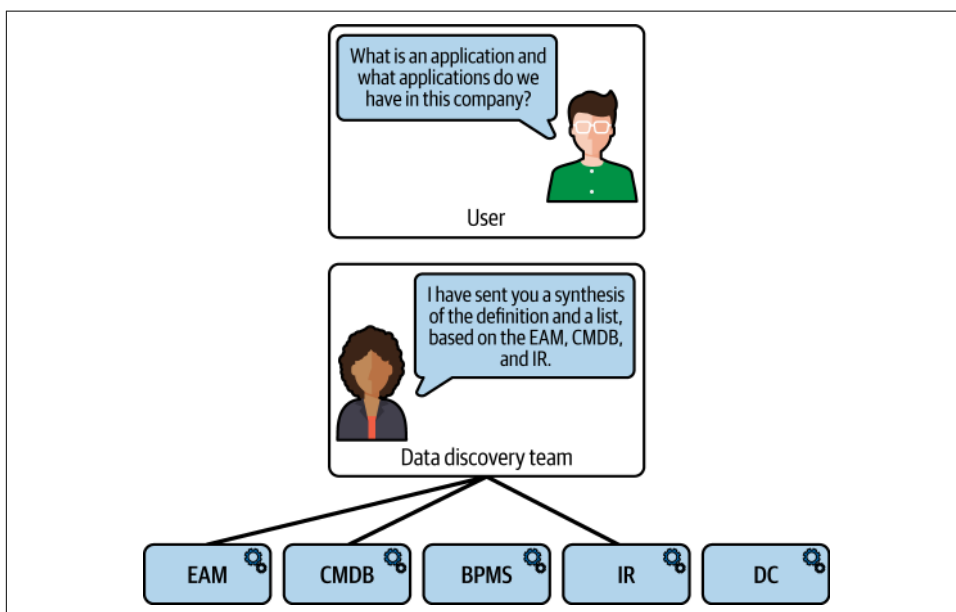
What is an application and what applications do we have in this company?

User

I have sent you a synthesis of the definition and a list, based on the EAM, CMDB, and IR.

Data discovery team

EAM

CMDB

BPMS

IR

DC